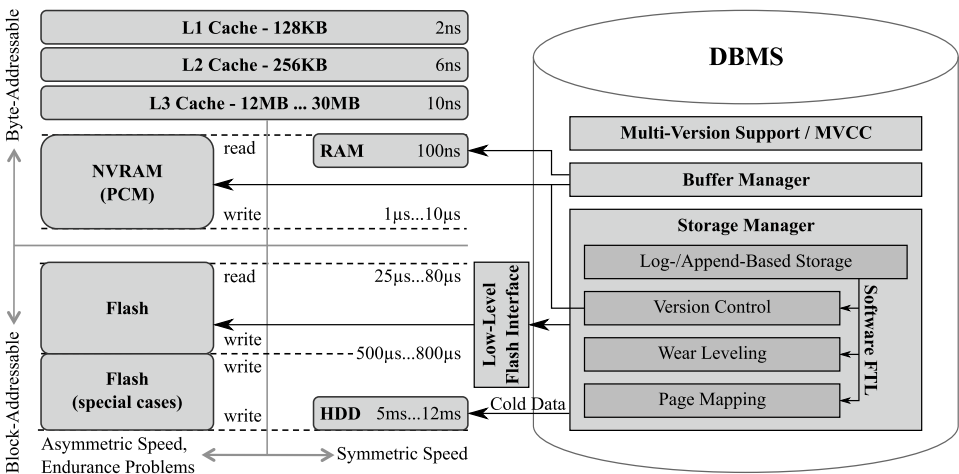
Byte-Addressable

L1 Cache - 128KB 2ns

L2 Cache - 256KB 6ns

L3 Cache - 12MB ... 30MB 10ns

NVRAM (PCM)

read

RAM 100ns

write 1µs...10µs

Block-Addressable

Flash

read 25µs...80µs

write

500µs...800µs

Flash (special cases)

write

write

HDD 5ms...12ms

Low-Level Flash Interface

Cold Data

Asymmetric Speed, Endurance Problems

Symmetric Speed

DBMS

Multi-Version Support / MVCC

Buffer Manager

Storage Manager

Log-/Append-Based Storage

Version Control

Wear Leveling

Page Mapping

Software FTL